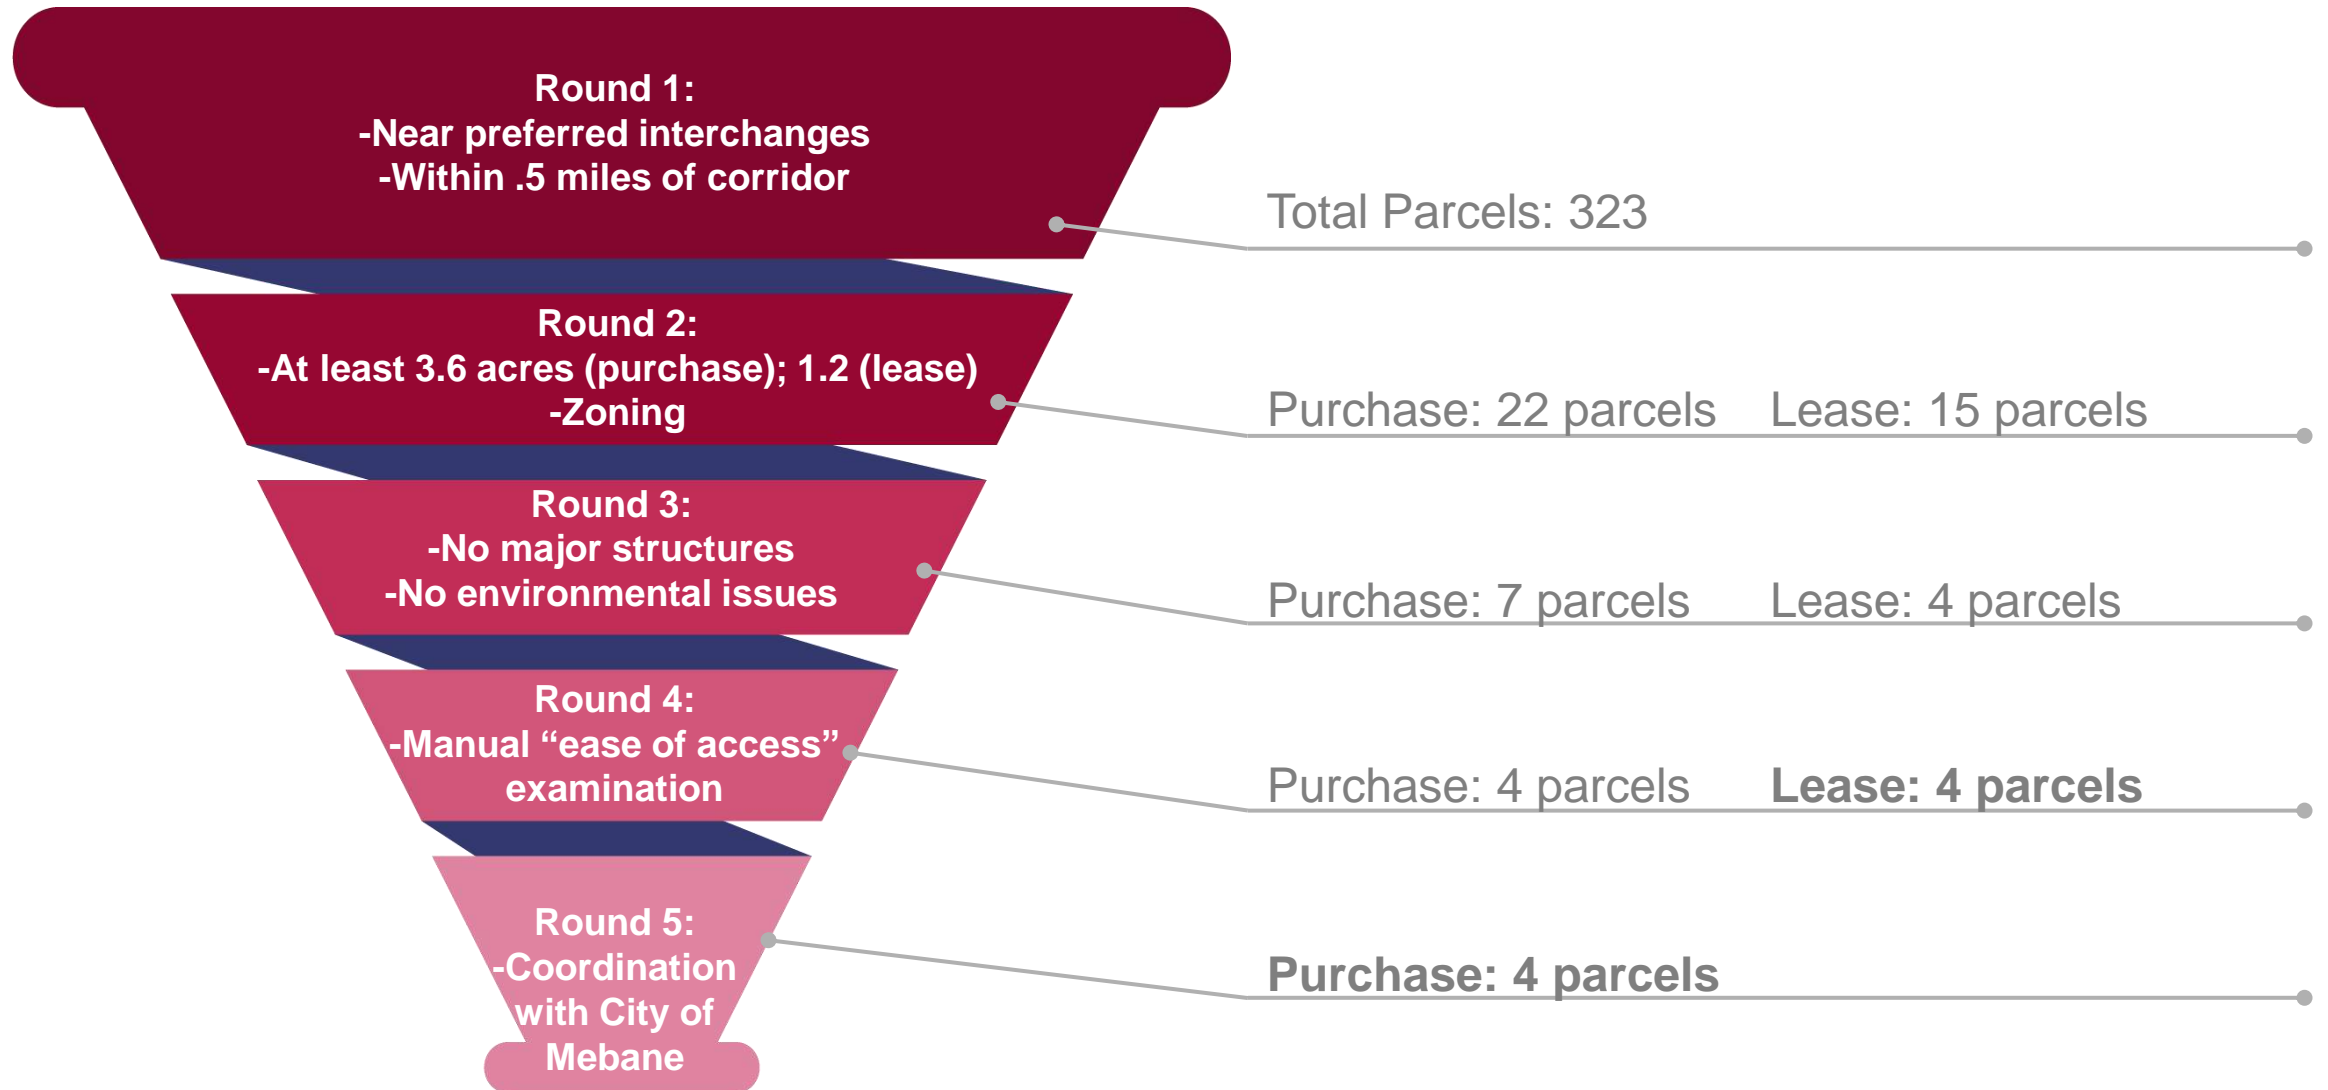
Round 1:
-Near preferred interchanges
-Within .5 miles of corridor

Total Parcels: 323

Round 2:
-At least 3.6 acres (purchase); 1.2 (lease)
-Zoning

Purchase: 22 parcels Lease: 15 parcels

Round 3:
-No major structures
-No environmental issues

Purchase: 7 parcels Lease: 4 parcels

Round 4:
-Manual “ease of access” examination

Purchase: 4 parcels **Lease: 4 parcels**

Round 5:
-Coordination with City of Mebane

**Purchase: 4 parcels**